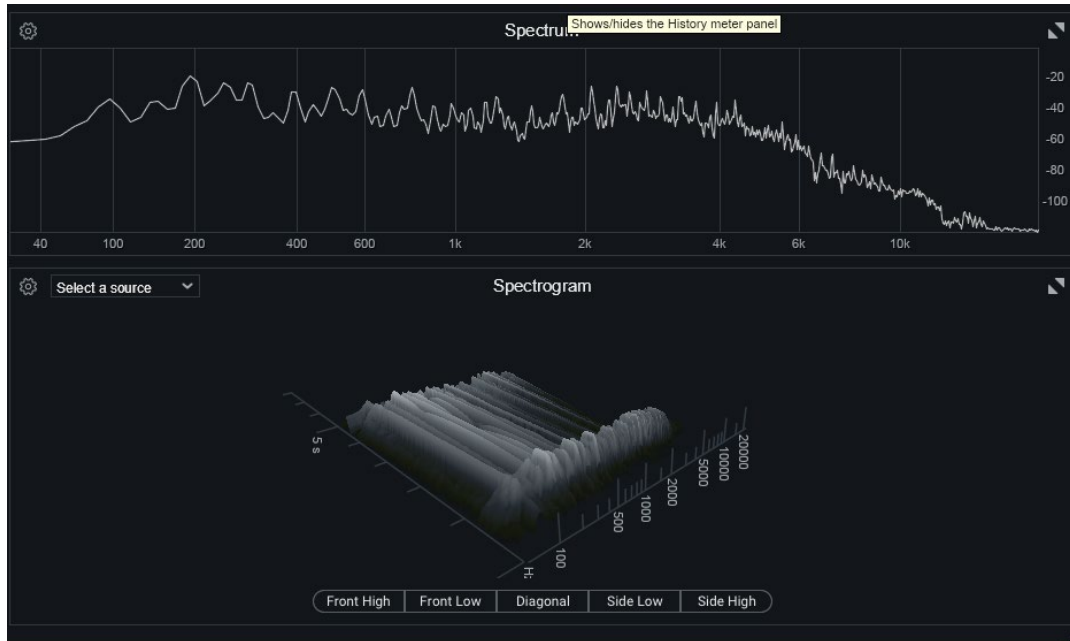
Spectrum Shows/hides the History meter panel

-20
-40
-60
-80
-100

40 100 200 400 600 1k 2k 4k 6k 10k

Select a source

Spectrogram

5 s

20000
10000
5000
2000
1000
500
100
Hz

Front High | Front Low | Diagonal | Side Low | Side High